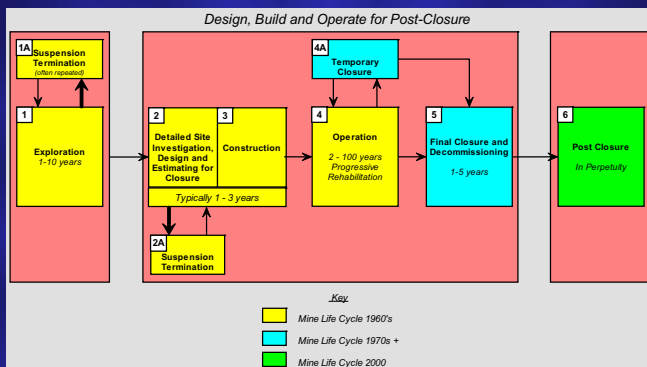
Design, Build and Operate for Post-Closure

1A
Suspension Termination
(often repeated)

1
Exploration
1-10 years

2
Detailed Site Investigation, Design and Estimating for Closure

3
Construction

Typically 1 - 3 years

2A
Suspension Termination

4A
Temporary Closure

4
Operation
2 - 100 years
Progressive Rehabilitation

5
Final Closure and Decommissioning
1-5 years

6
Post Closure
In Perpetuity

Key
Mine Life Cycle 1960's
Mine Life Cycle 1970s +
Mine Life Cycle 2000